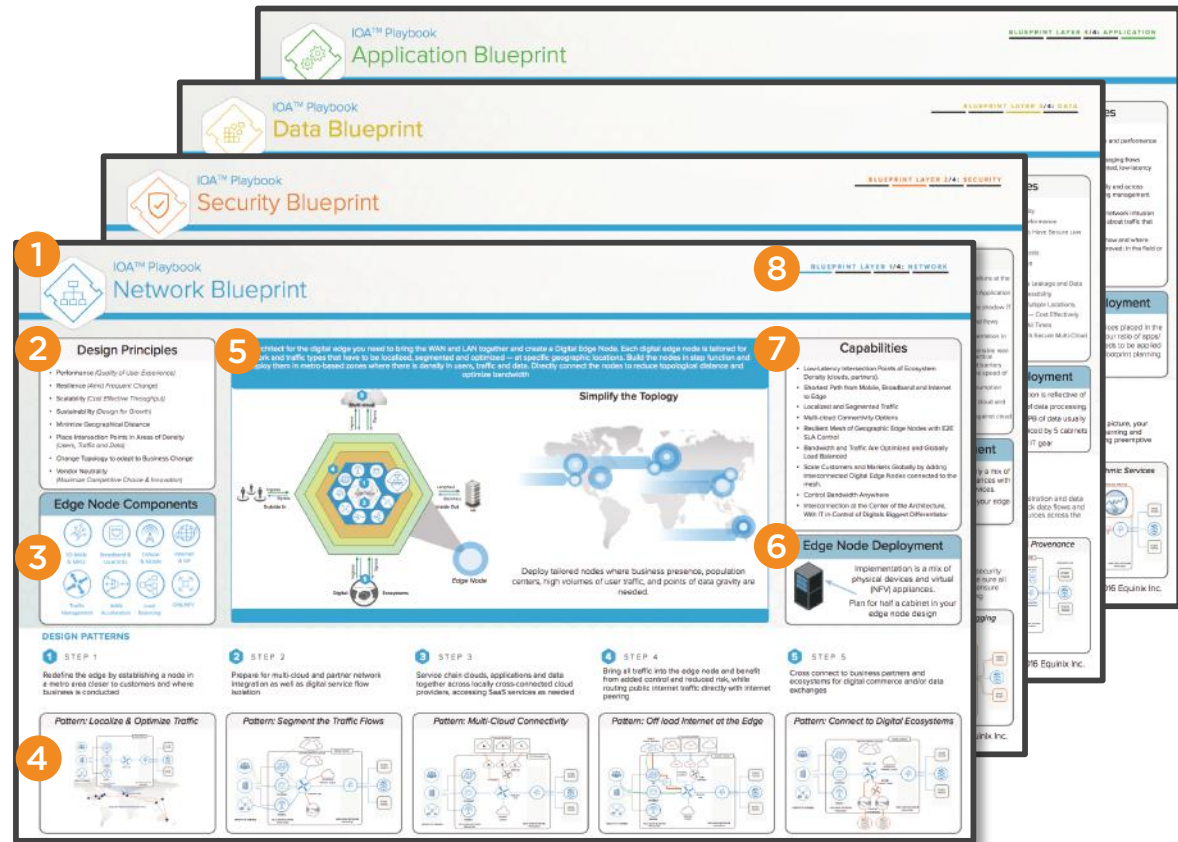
IOA™ Playbook
Application Blueprint

BLUEPRINT LAYER 4/4: APPLICATION

IOA™ Playbook
Data Blueprint

BLUEPRINT LAYER 3/4: DATA

IOA™ Playbook
Security Blueprint

BLUEPRINT LAYER 2/4: SECURITY

1

IOA™ Playbook
Network Blueprint

8

BLUEPRINT LAYER 1/4: NETWORK

2

Design Principles

• Performance (Quality of User Experience)
• Resilience (Amid Frequent Change)
• Scalability (Cost Effective Throughput)
• Sustainability (Design for Growth)
• Minimize Geographical Distance
• Place Intersection Points in Areas of Density (Users, Traffic and Data)
• Change Topology to adapt to Business Change
• Vendor Neutrality (Maximize Competitive Choice & Innovation)

Edge Node Components

3

5

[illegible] architect for the digital edge you need to bring the WAN and LAN together and create a Digital Edge Node. Each digital edge node is tailored for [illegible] and traffic types that have to be localized, segmented and optimized — at specific geographic locations. Build the nodes in step function and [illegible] them in metro-based zones where there is density in users, traffic and data. Directly connect the nodes to reduce topological distance and optimize bandwidth

Simplify the Topology

Edge Node

Deploy tailored nodes where business presence, population centers, high volumes of user traffic, and points of data gravity are needed.

7

Capabilities

• Low-Latency Intersection Points of Ecosystem Density (clouds, partners)
• Shortest Path from Mobile, Broadband and Internet to Edge
• Localized and Segmented Traffic
• Multi-cloud Connectivity Options
• Resilient Mesh of Geographic Edge Nodes with E2E SLA Control
• Bandwidth and Traffic Are Optimized and Globally Load Balanced
• Scale Customers and Markets Globally by adding Interconnected Digital Edge Nodes connected to the mesh.
• Control Bandwidth Anywhere
• Interconnection at the Center of the Architecture, With IT in Control of Digital's Biggest Differentiator

6

Edge Node Deployment

Implementation is a mix of physical devices and virtual (NFV) appliances.

Plan for half a cabinet in your edge node design

DESIGN PATTERNS

1 STEP 1
Redefine the edge by establishing a node in a metro area closer to customers and where business is conducted

2 STEP 2
Prepare for multi-cloud and partner network integration as well as digital service flow isolation

3 STEP 3
Service chain clouds, applications and data together across locally cross-connected cloud providers, accessing SaaS services as needed

4 STEP 4
Bring all traffic into the edge node and benefit from added control and reduced risk, while routing public internet traffic directly with internet peering

5 STEP 5
Cross connect to business partners and ecosystems for digital commerce and/or data exchanges

4

Pattern: Localize & Optimize Traffic

Pattern: Segment the Traffic Flows

Pattern: Multi-Cloud Connectivity

Pattern: Off load Internet at the Edge

Pattern: Connect to Digital Ecosystems

Edge Node Deployment

Edge Node Deployment

Provenance

016 Equinix Inc.

016 Equinix Inc.

quinix Inc.